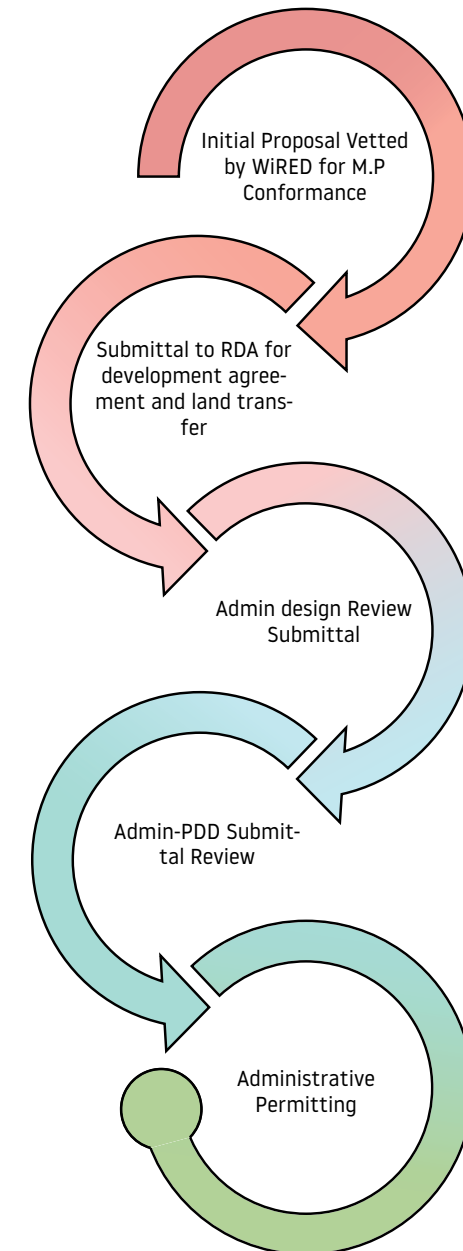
Initial Proposal Vetted by WiRED for M.P Conformance

Submittal to RDA for development agreement and land transfer

Admin design Review Submittal

Admin-PDD Submittal Review

Administrative Permitting